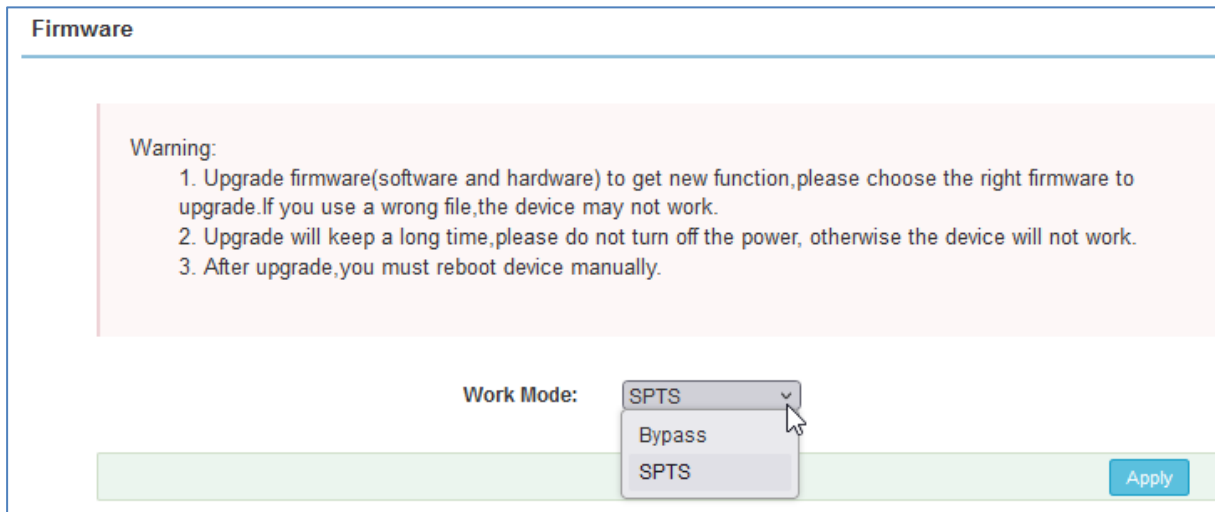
Firmware

Warning:
1. Upgrade firmware(software and hardware) to get new function,please choose the right firmware to upgrade.If you use a wrong file,the device may not work.
2. Upgrade will keep a long time,please do not turn off the power, otherwise the device will not work.
3. After upgrade,you must reboot device manually.

Work Mode: SPTS

Bypass
SPTS

Apply